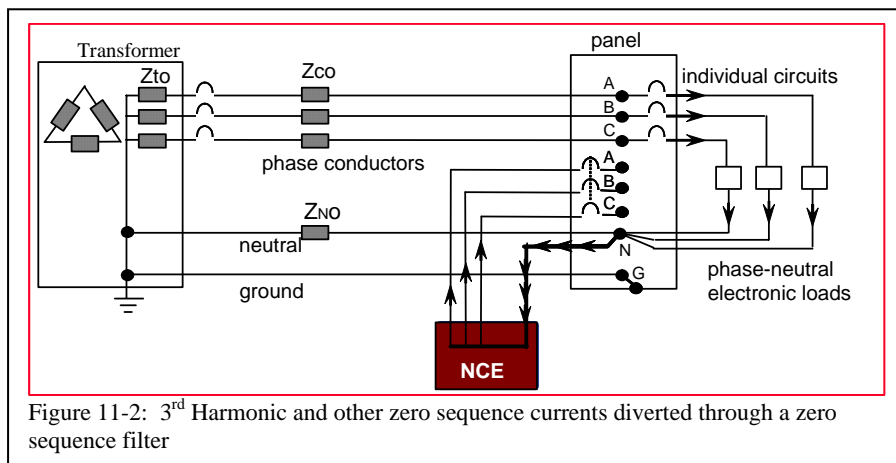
Transformer

Zto

Zco

panel

A

B

C

individual circuits

phase conductors

A

B

C

ZNO

neutral

N

G

ground

phase-neutral electronic loads

NCE

Figure 11-2: 3$^{rd}$ Harmonic and other zero sequence currents diverted through a zero sequence filter